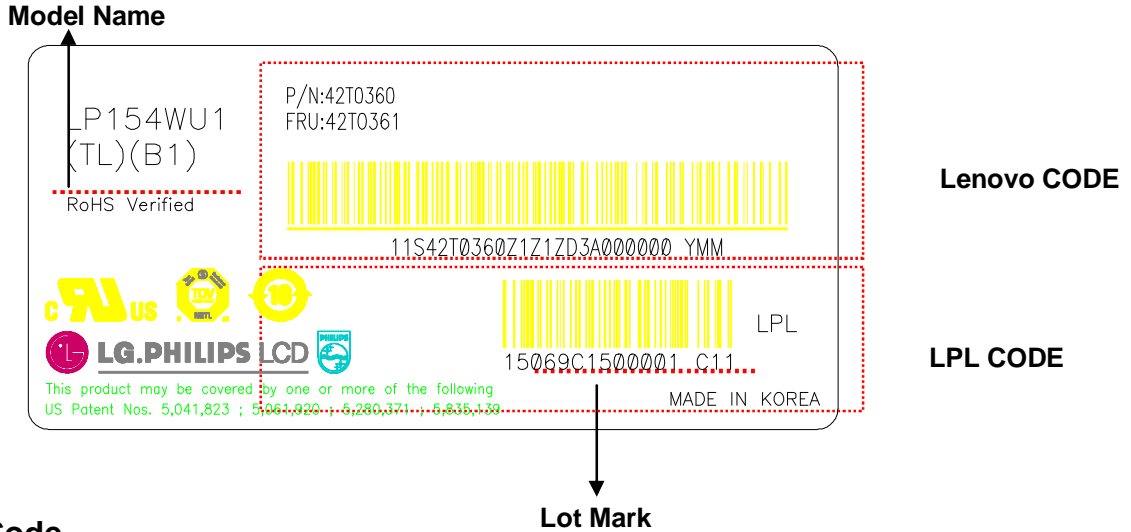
Model Name

LP154WU1
(TL)(B1)

RoHS Verified

P/N:42T0360
FRU:42T0361

11S42T0360Z1Z1ZD3A000000 YMM

Lenovo CODE

c US

TCO

PHILIPS

LG.PHILIPS LCD

LPL

15069C1500001 C11

LPL CODE

This product may be covered by one or more of the following US Patent Nos. 5,041,823 ; 5,061,920 ; 5,280,371 ; 5,835,139

MADE IN KOREA

Lot Mark

Code